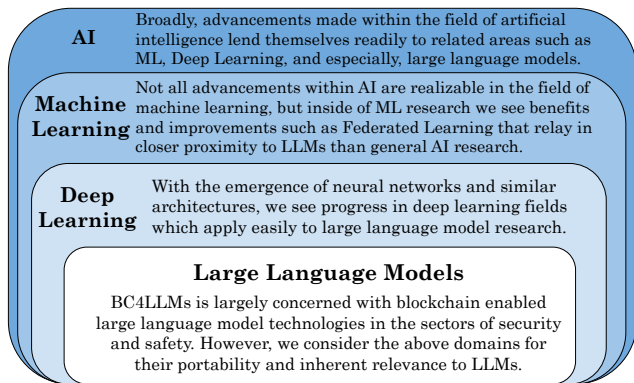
AI

Broadly, advancements made within the field of artificial intelligence lend themselves readily to related areas such as ML, Deep Learning, and especially, large language models.

Machine Learning

Not all advancements within AI are realizable in the field of machine learning, but inside of ML research we see benefits and improvements such as Federated Learning that relay in closer proximity to LLMs than general AI research.

Deep Learning

With the emergence of neural networks and similar architectures, we see progress in deep learning fields which apply easily to large language model research.

Large Language Models

BC4LLMs is largely concerned with blockchain enabled large language model technologies in the sectors of security and safety. However, we consider the above domains for their portability and inherent relevance to LLMs.